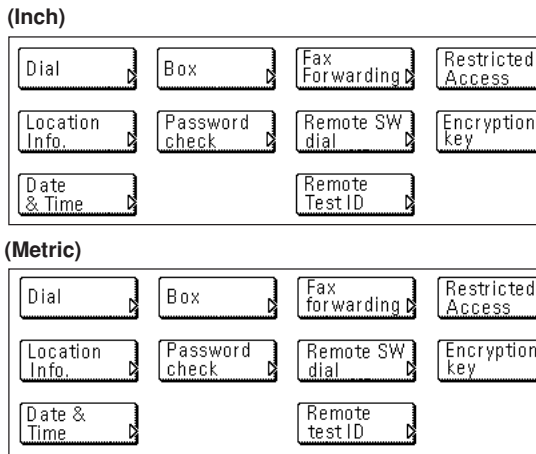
(Inch)

Dial

Box

Fax Forwarding

Restricted Access

Location Info.

Password check

Remote SW dial

Encryption key

Date & Time

Remote Test ID

(Metric)

Dial

Box

Fax forwarding

Restricted Access

Location Info.

Password check

Remote SW dial

Encryption key

Date & Time

Remote test ID